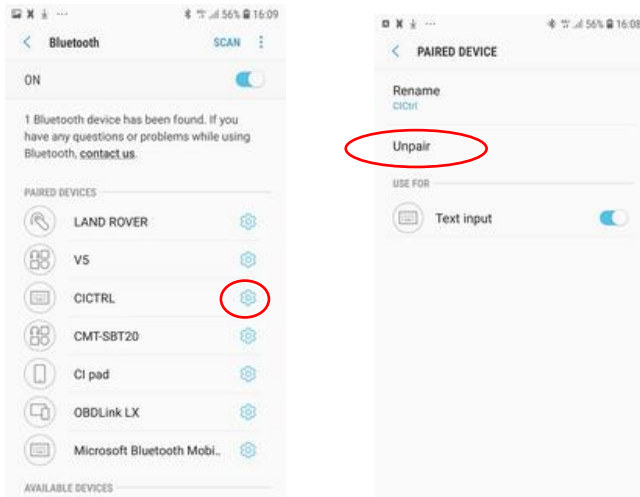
56% 16:09

Bluetooth SCAN

ON

1 Bluetooth device has been found. If you have any questions or problems while using Bluetooth, contact us.

PAIRED DEVICES

LAND ROVER

V5

CICTRL

CMT-SBT20

CI pad

OBDLink LX

Microsoft Bluetooth Mobi..

AVAILABLE DEVICES

56% 16:08

PAIRED DEVICE

Rename
CICtrl

Unpair

USE FOR

Text input